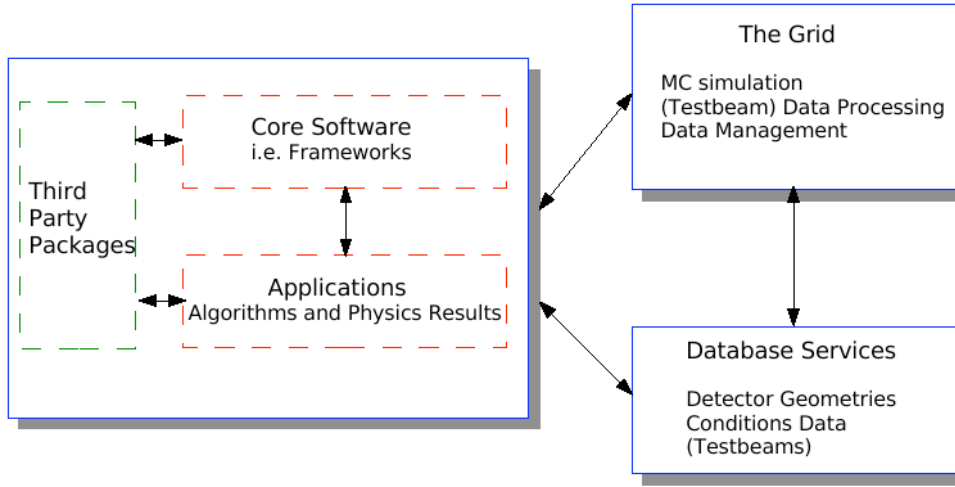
Third Party Packages

Core Software
i.e. Frameworks

Applications
Algorithms and Physics Results

The Grid

MC simulation
(Testbeam) Data Processing
Data Management

Database Services

Detector Geometries
Conditions Data
(Testbeams)